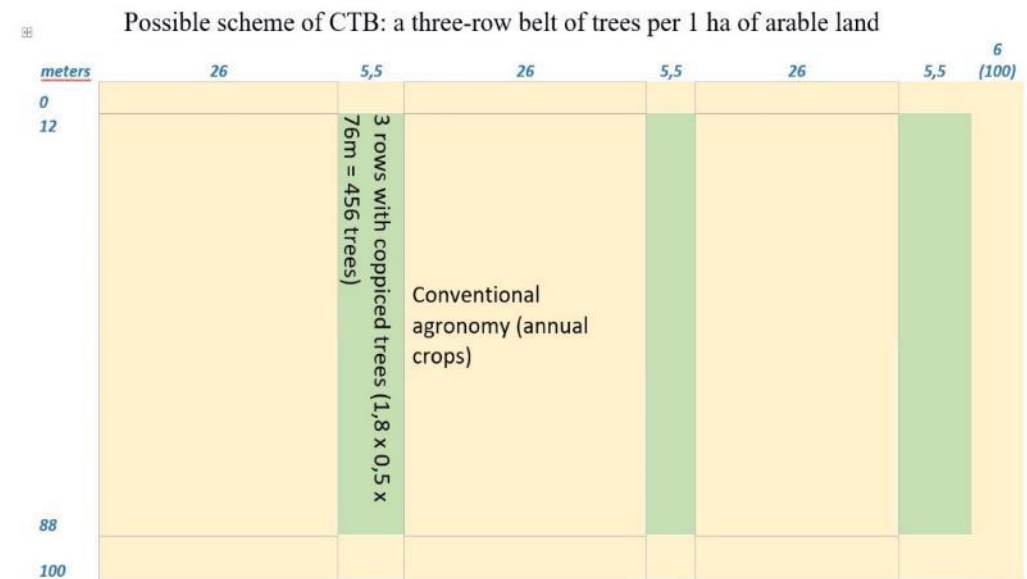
Possible scheme of CTB: a three-row belt of trees per 1 ha of arable land

| meters | 26 | 5,5 | 26 | 5,5 | 26 | 5,5 | 6 (100) |
|---|---|---|---|---|---|---|---|
| 0 | | | | | | | |
| 12 | | 3 rows with coppiced trees (1,8 x 0,5 x 76m = 456 trees) | Conventional agronomy (annual crops) | | | | |
| 88 | | | | | | | |
| 100 | | | | | | | |